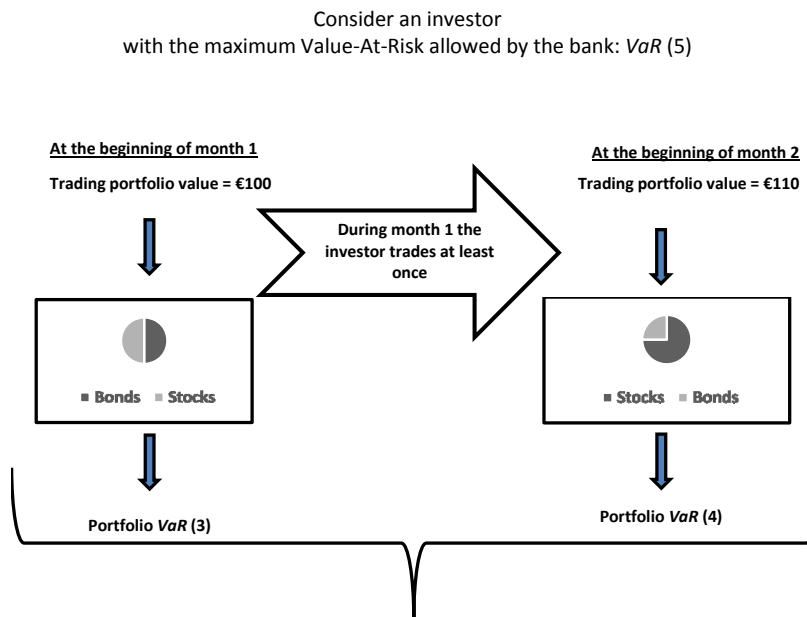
Consider an investor
with the maximum Value-At-Risk allowed by the bank: *VaR* (5)

At the beginning of month 1

Trading portfolio value = €100

During month 1 the investor trades at least once

At the beginning of month 2

Trading portfolio value = €110

Bonds Stocks

Stocks Bonds

Portfolio *VaR* (3)

Portfolio *VaR* (4)